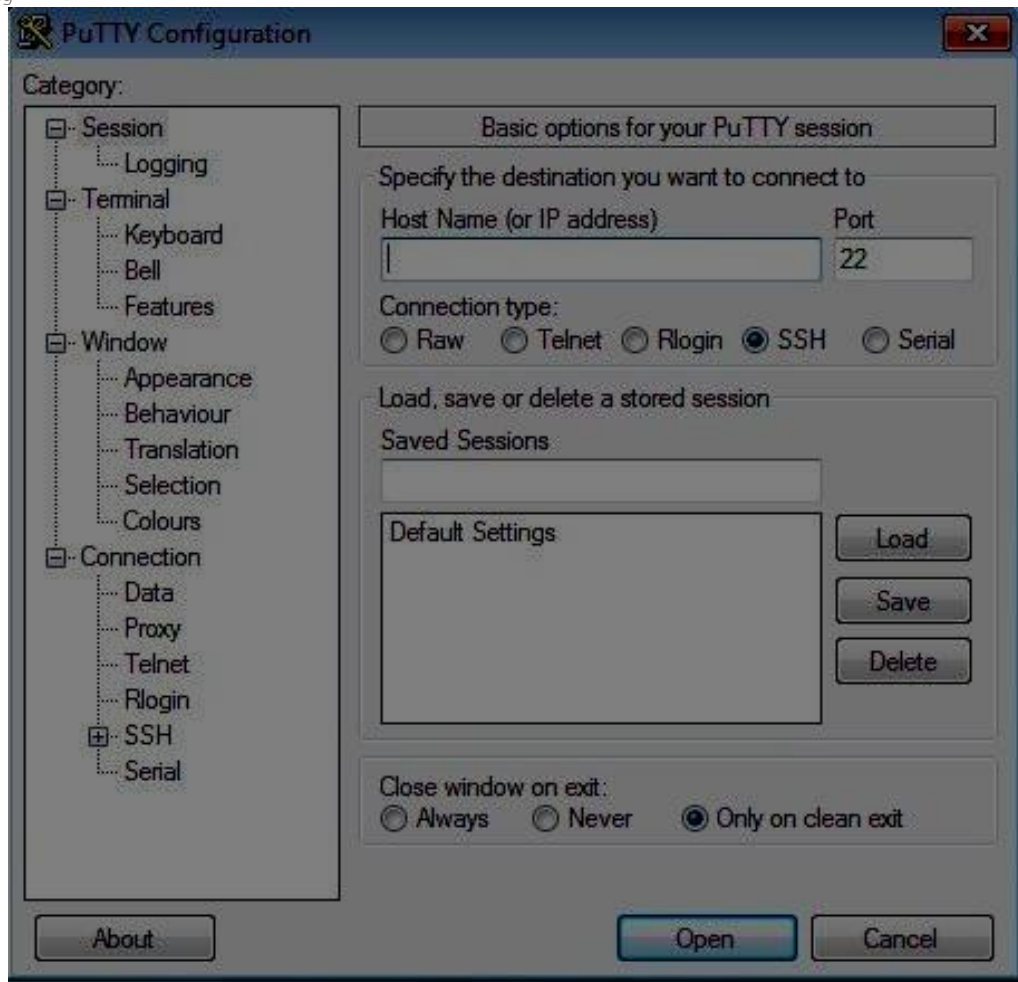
PuTTY Configuration

Category:

Session
Logging
Terminal
Keyboard
Bell
Features
Window
Appearance
Behaviour
Translation
Selection
Colours
Connection
Data
Proxy
Telnet
Rlogin
SSH
Serial

Basic options for your PuTTY session

Specify the destination you want to connect to

Host Name (or IP address)

Port

22

Connection type:

Raw Telnet Rlogin SSH Serial

Load, save or delete a stored session

Saved Sessions

Default Settings

Load

Save

Delete

Close window on exit:

Always Never Only on clean exit

About

Open

Cancel